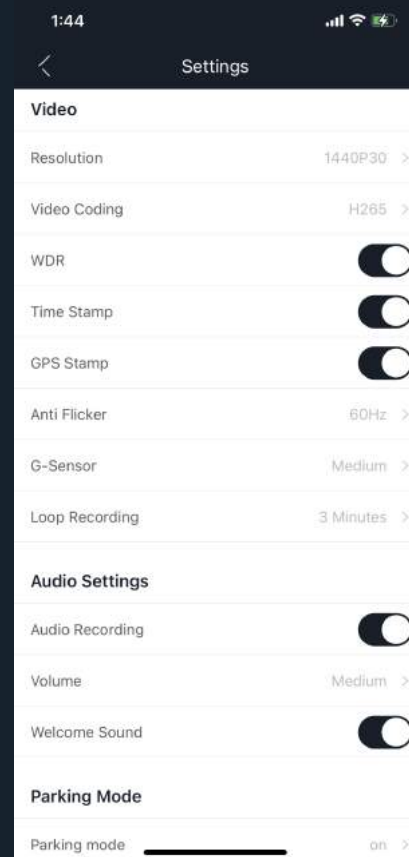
1:44

<

Settings

Video

Resolution 1440P30 >

Video Coding H265 >

WDR

Time Stamp

GPS Stamp

Anti Flicker 60Hz >

G-Sensor Medium >

Loop Recording 3 Minutes >

Audio Settings

Audio Recording

Volume Medium >

Welcome Sound

Parking Mode

Parking mode on >